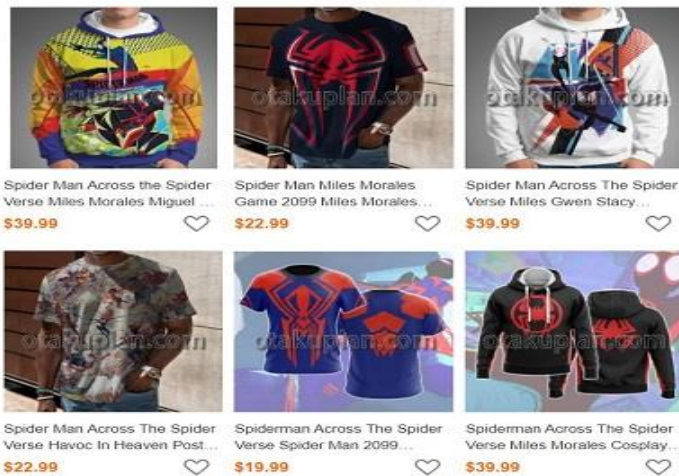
otakuplan.com

Spider Man Across the Spider Verse Miles Morales Miguel ...

$39.99

otakuplan.com

Spider Man Miles Morales Game 2099 Miles Morales...

$22.99

otakuplan.com

Spider Man Across The Spider Verse Miles Gwen Stacy...

$39.99

otakuplan.com

Spider Man Across The Spider Verse Havoc In Heaven Post...

$22.99

otakuplan.com

Spiderman Across The Spider Verse Spider Man 2099...

$19.99

otakuplan.com

Spiderman Across The Spider Verse Miles Morales Cosplay...

$39.99